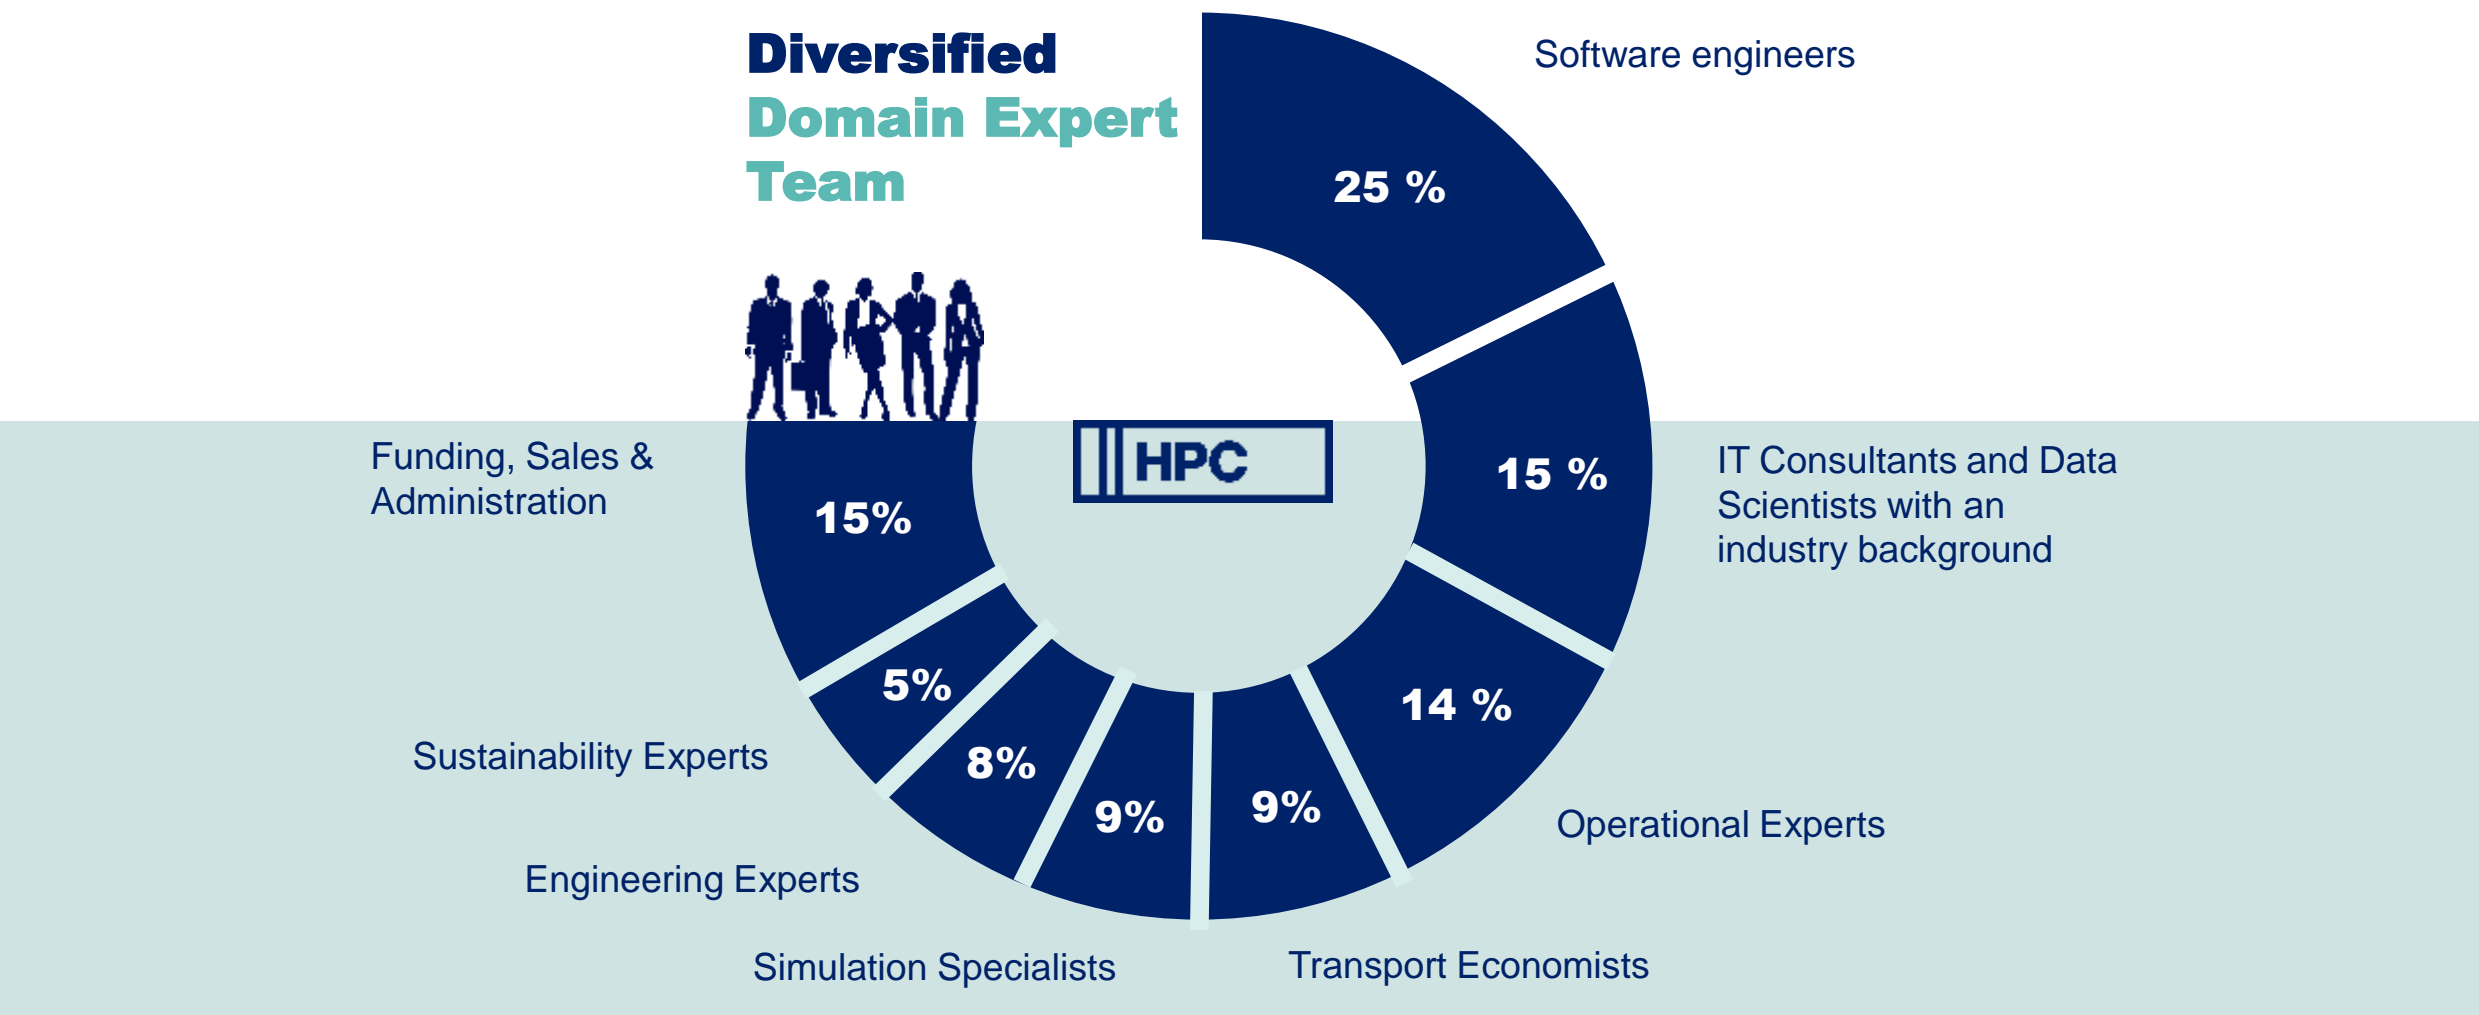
Diversified
Domain Expert
Team

Software engineers
25 %

15 %
IT Consultants and Data Scientists with an industry background

HPC

Funding, Sales & Administration
15%

14 %
Operational Experts

5%
Sustainability Experts

8%
Engineering Experts

9%
Simulation Specialists

9%
Transport Economists